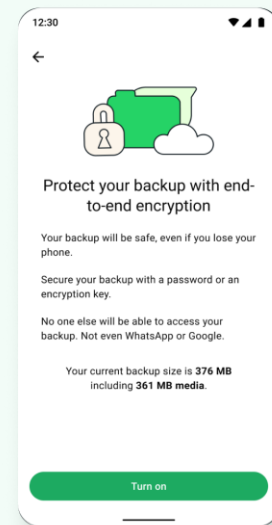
12:30

Protect your backup with end-to-end encryption

Your backup will be safe, even if you lose your phone.

Secure your backup with a password or an encryption key.

No one else will be able to access your backup. Not even WhatsApp or Google.

Your current backup size is **376 MB** including **361 MB media**.

Turn on